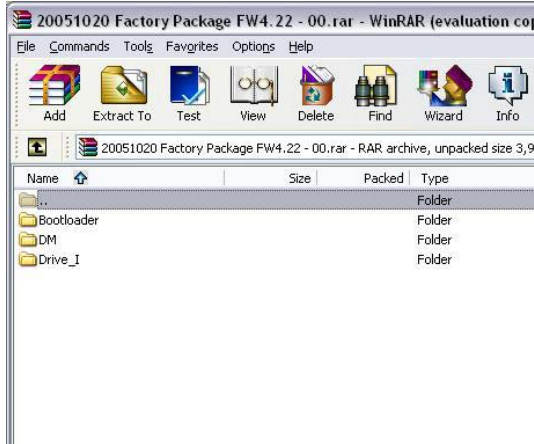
20051020 Factory Package FW4.22 - 00.rar - WinRAR (evaluation cop

File Commands Tools Favorites Options Help

Add Extract To Test View Delete Find Wizard Info

20051020 Factory Package FW4.22 - 00.rar - RAR archive, unpacked size 3,9

| Name | Size | Packed | Type |
|---|---|---|---|
| .. | | | Folder |
| Bootloader | | | Folder |
| DM | | | Folder |
| Drive_I | | | Folder |